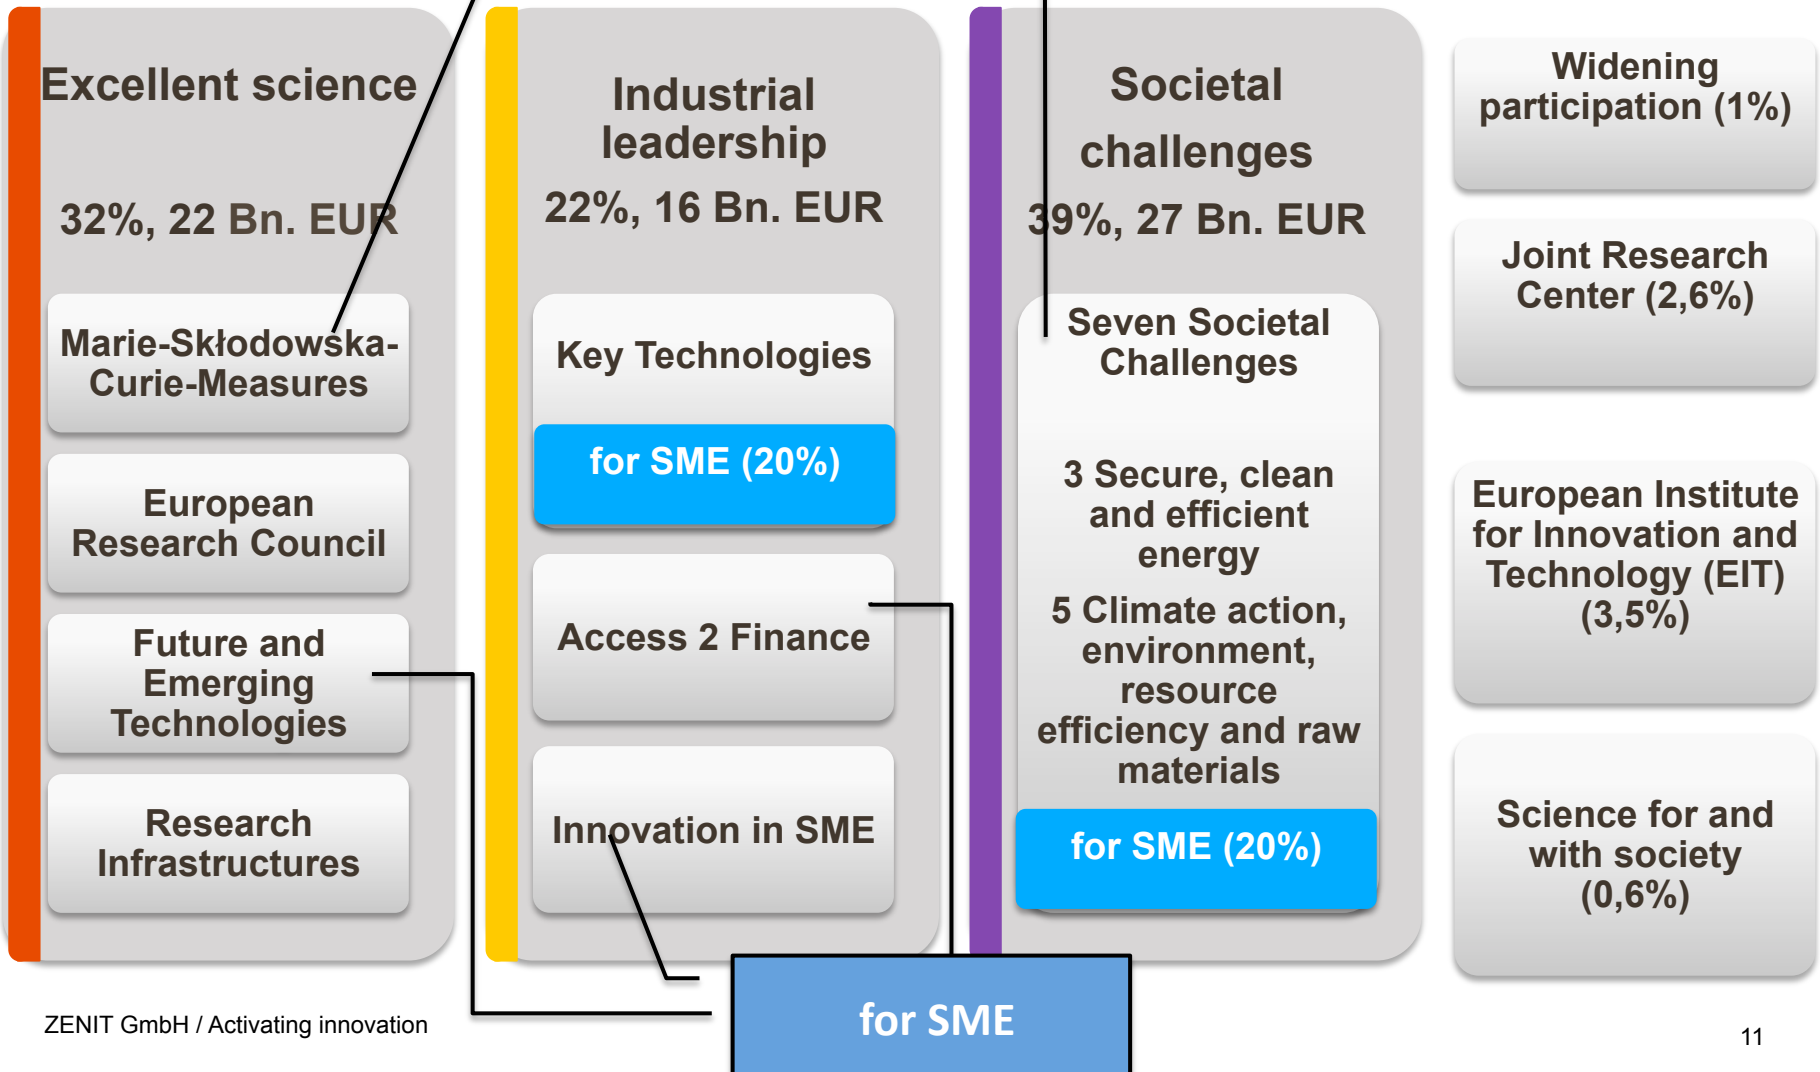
Excellent science

32%, 22 Bn. EUR

Marie-Skłodowska-Curie-Measures

European Research Council

Future and Emerging Technologies

Research Infrastructures

Industrial leadership

22%, 16 Bn. EUR

Key Technologies

for SME (20%)

Access 2 Finance

Innovation in SME

Societal challenges

39%, 27 Bn. EUR

Seven Societal Challenges

3 Secure, clean and efficient energy

5 Climate action, environment, resource efficiency and raw materials

for SME (20%)

Widening participation (1%)

Joint Research Center (2,6%)

European Institute for Innovation and Technology (EIT) (3,5%)

Science for and with society (0,6%)

for SME

ZENIT GmbH / Activating innovation

11